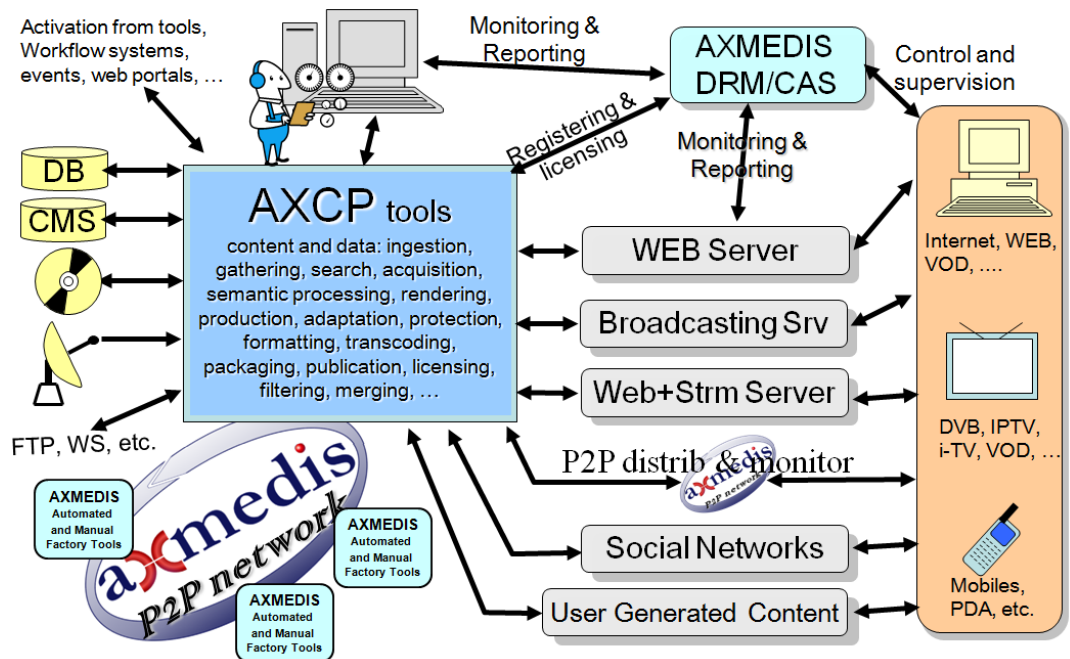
Activation from tools, Workflow systems, events, web portals, …

Monitoring & Reporting

AXMEDIS DRM/CAS

Control and supervision

Registering & licensing

Monitoring & Reporting

DB

CMS

AXCP tools

content and data: ingestion, gathering, search, acquisition, semantic processing, rendering, production, adaptation, protection, formatting, transcoding, packaging, publication, licensing, filtering, merging, …

WEB Server

Broadcasting Srv

Web+Strm Server

Internet, WEB, VOD, ....

DVB, IPTV, i-TV, VOD, …

FTP, WS, etc.

P2P distrib & monitor

axmedis P2P network

AXMEDIS Automated and Manual Factory Tools

AXMEDIS Automated and Manual Factory Tools

AXMEDIS Automated and Manual Factory Tools

axmedis P2P network

Social Networks

User Generated Content

Mobiles, PDA, etc.